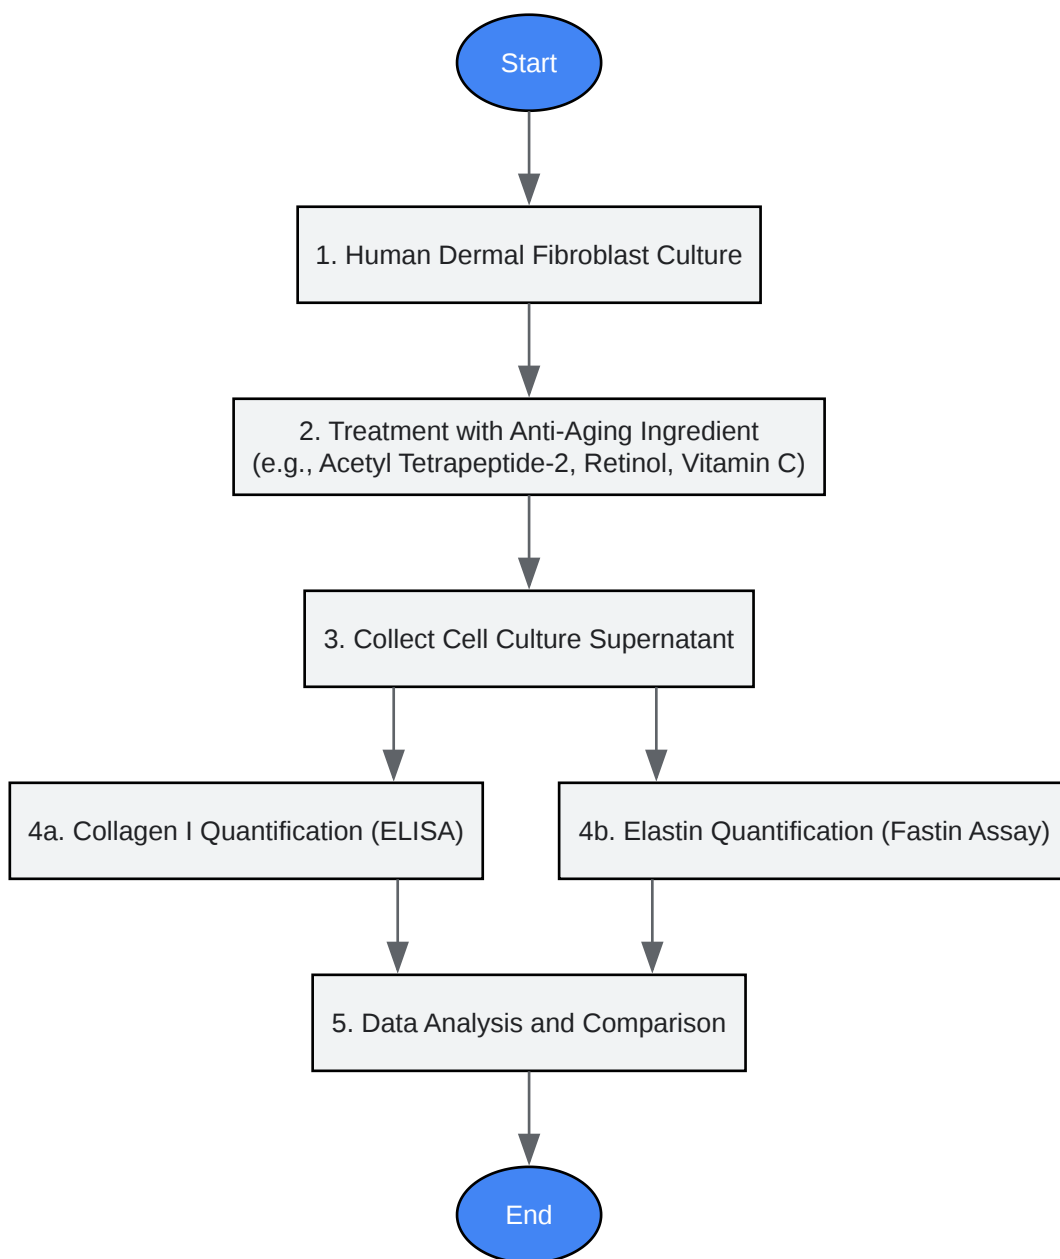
Start

1. Human Dermal Fibroblast Culture

2. Treatment with Anti-Aging Ingredient
(e.g., Acetyl Tetrapeptide-2, Retinol, Vitamin C)

3. Collect Cell Culture Supernatant

4a. Collagen I Quantification (ELISA)

4b. Elastin Quantification (Fastin Assay)

5. Data Analysis and Comparison

End